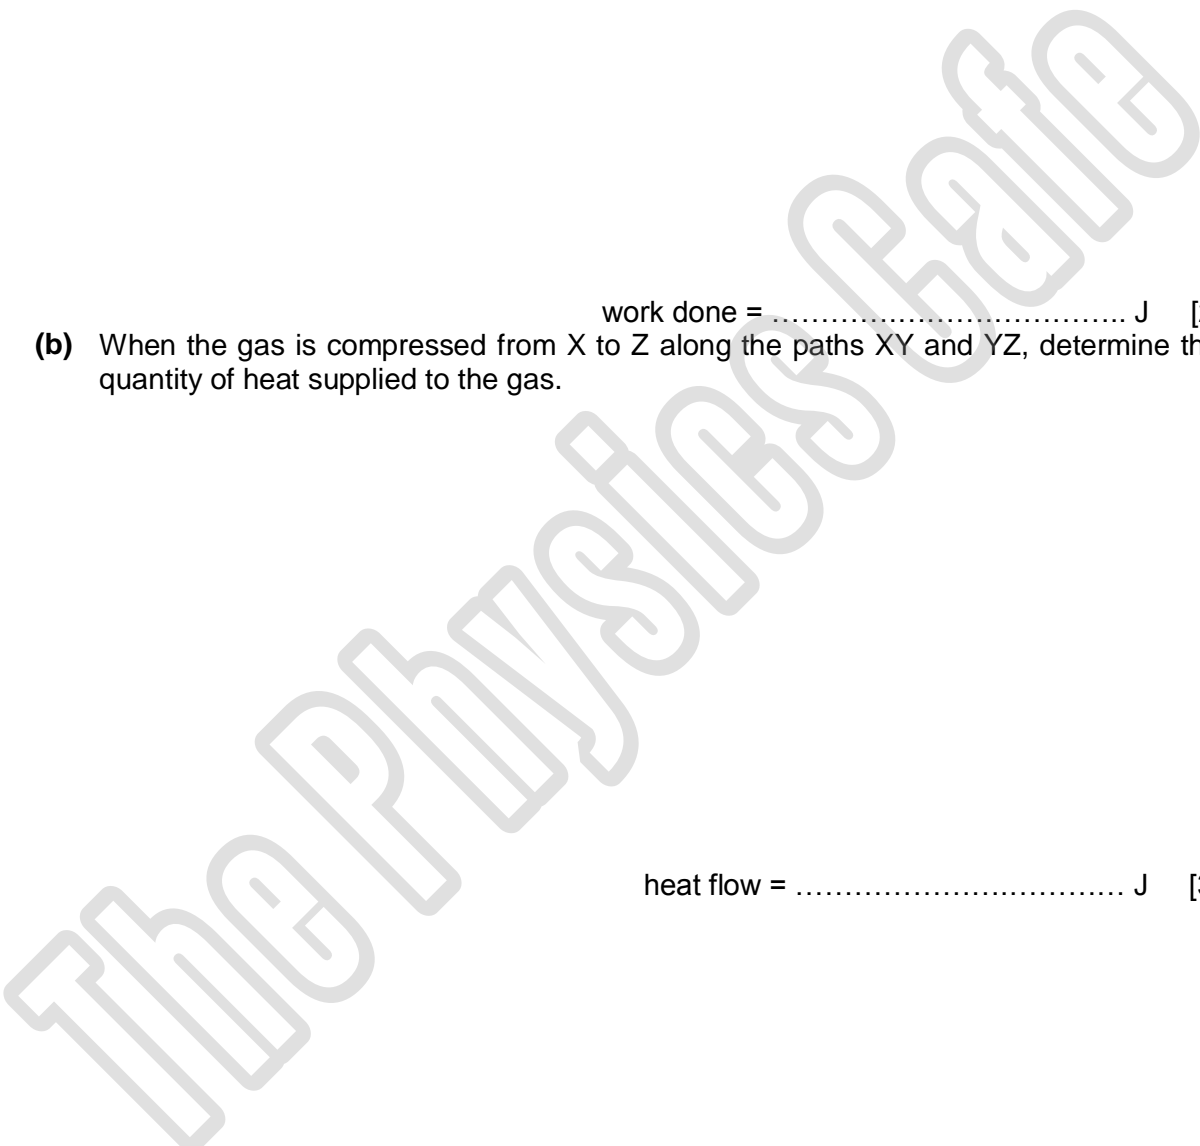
work done = ……………………………….. J [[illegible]

**(b)** When the gas is compressed from X to Z along the paths XY and YZ, determine th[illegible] quantity of heat supplied to the gas.

heat flow = ……………………………. J [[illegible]

The Physics Cafe